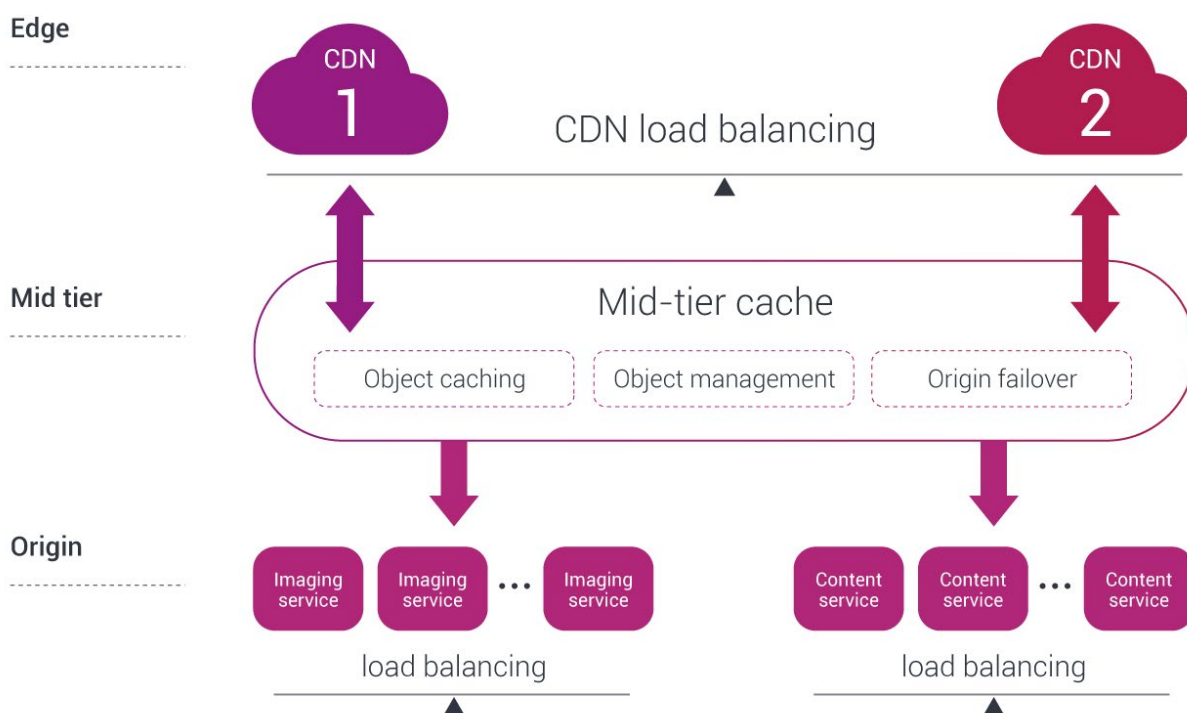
Edge

CDN
1

CDN load balancing

CDN
2

Mid tier

Mid-tier cache

Object caching

Object management

Origin failover

Origin

Imaging service

Imaging service

...

Imaging service

Content service

Content service

...

Content service

load balancing

load balancing